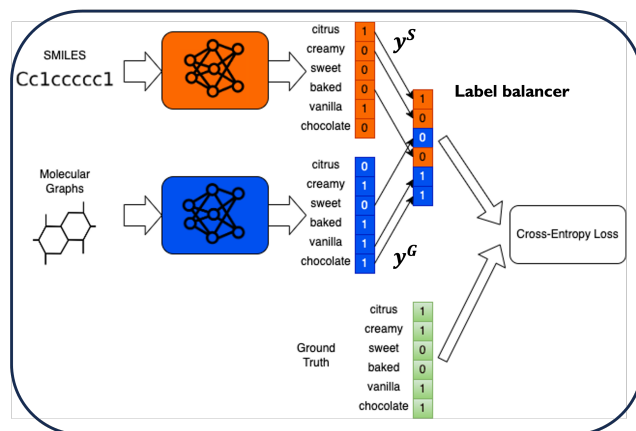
SMILES
Cc1ccccc1

citrus 1
creamy 0
sweet 0
baked 0
vanilla 1
chocolate 0

$y^S$

Label balancer

1
0
0
0
1
1

Molecular Graphs

citrus 0
creamy 1
sweet 0
baked 1
vanilla 1
chocolate 1

$y^G$

Cross-Entropy Loss

Ground Truth

citrus 1
creamy 1
sweet 0
baked 0
vanilla 1
chocolate 1